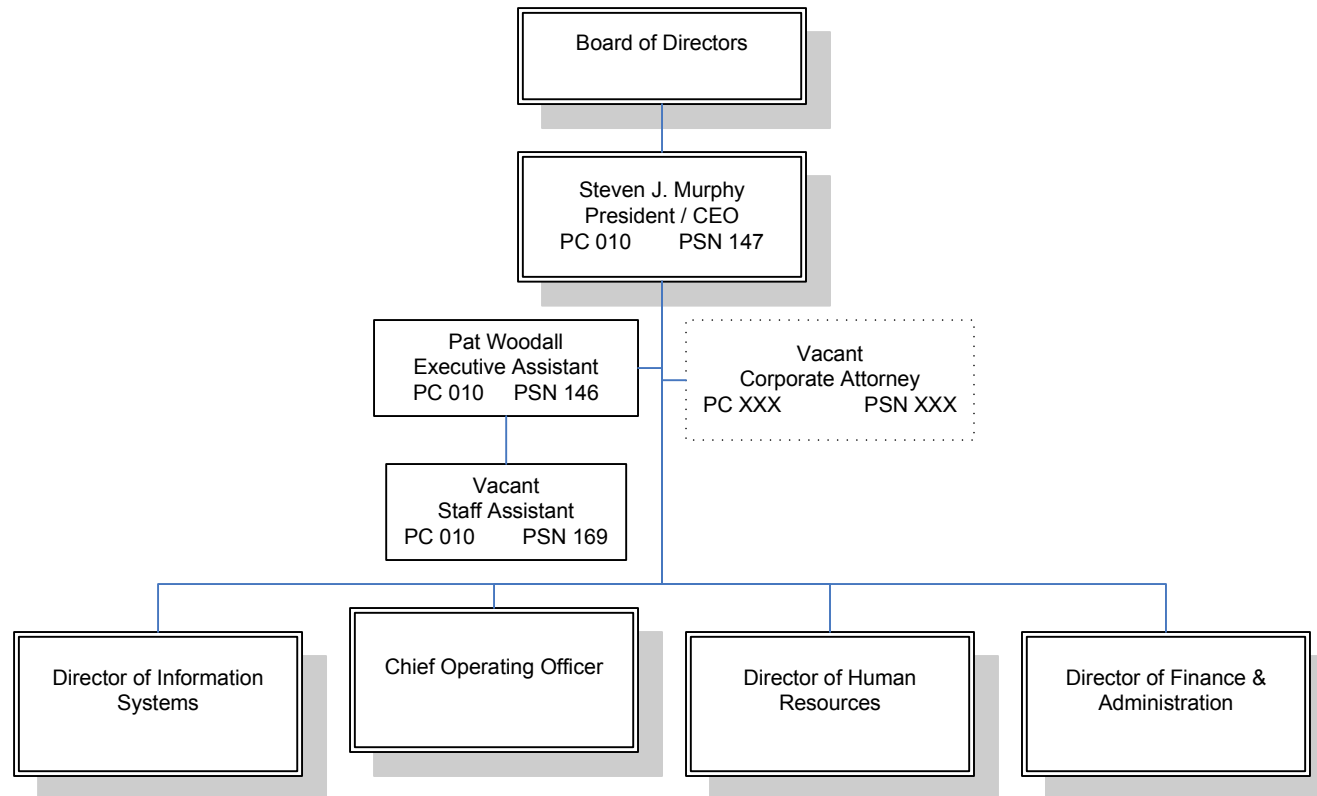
Board of Directors

Steven J. Murphy
President / CEO
PC 010 PSN 147

Pat Woodall
Executive Assistant
PC 010 PSN 146

Vacant
Corporate Attorney
PC XXX PSN XXX

Vacant
Staff Assistant
PC 010 PSN 169

Director of Information Systems

Chief Operating Officer

Director of Human Resources

Director of Finance & Administration